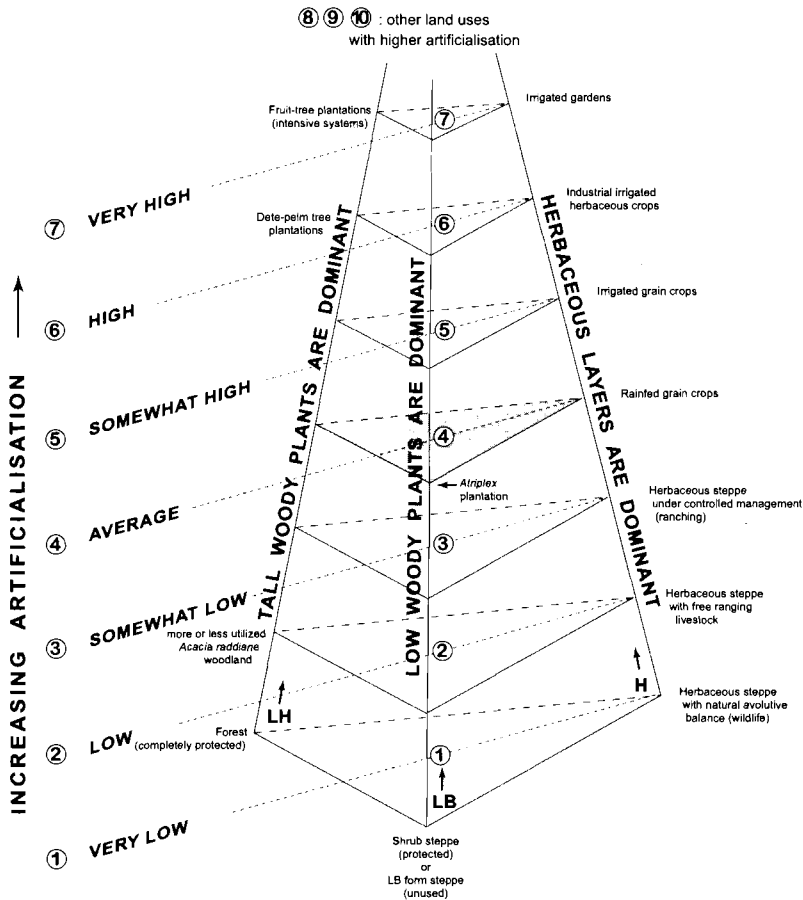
⑧ ⑨ ⑩ : other land uses with higher artificialisation

Fruit-tree plantations (intensive systems)

⑦

Irrigated gardens

⑦ VERY HIGH

Date-palm tree plantations

⑥

Industrial irrigated herbaceous crops

⑥ HIGH

Irrigated grain crops

⑤

⑤ SOMEWHAT HIGH

Rainfed grain crops

④

*Atriplex* plantation

④ AVERAGE

Herbaceous steppe under controlled management (ranching)

③

③ SOMEWHAT LOW

Herbaceous steppe with free ranging livestock

more or less utilized *Acacia raddiane* woodland

②

LH

H

② LOW

Forest (completely protected)

Herbaceous steppe with natural avolutive balance (wildlife)

①

LB

① VERY LOW

Shrub steppe (protected) or LB form steppe (unused)

TALL WOODY PLANTS ARE DOMINANT

LOW WOODY PLANTS ARE DOMINANT

HERBACEOUS LAYERS ARE DOMINANT

INCREASING ARTIFICIALISATION